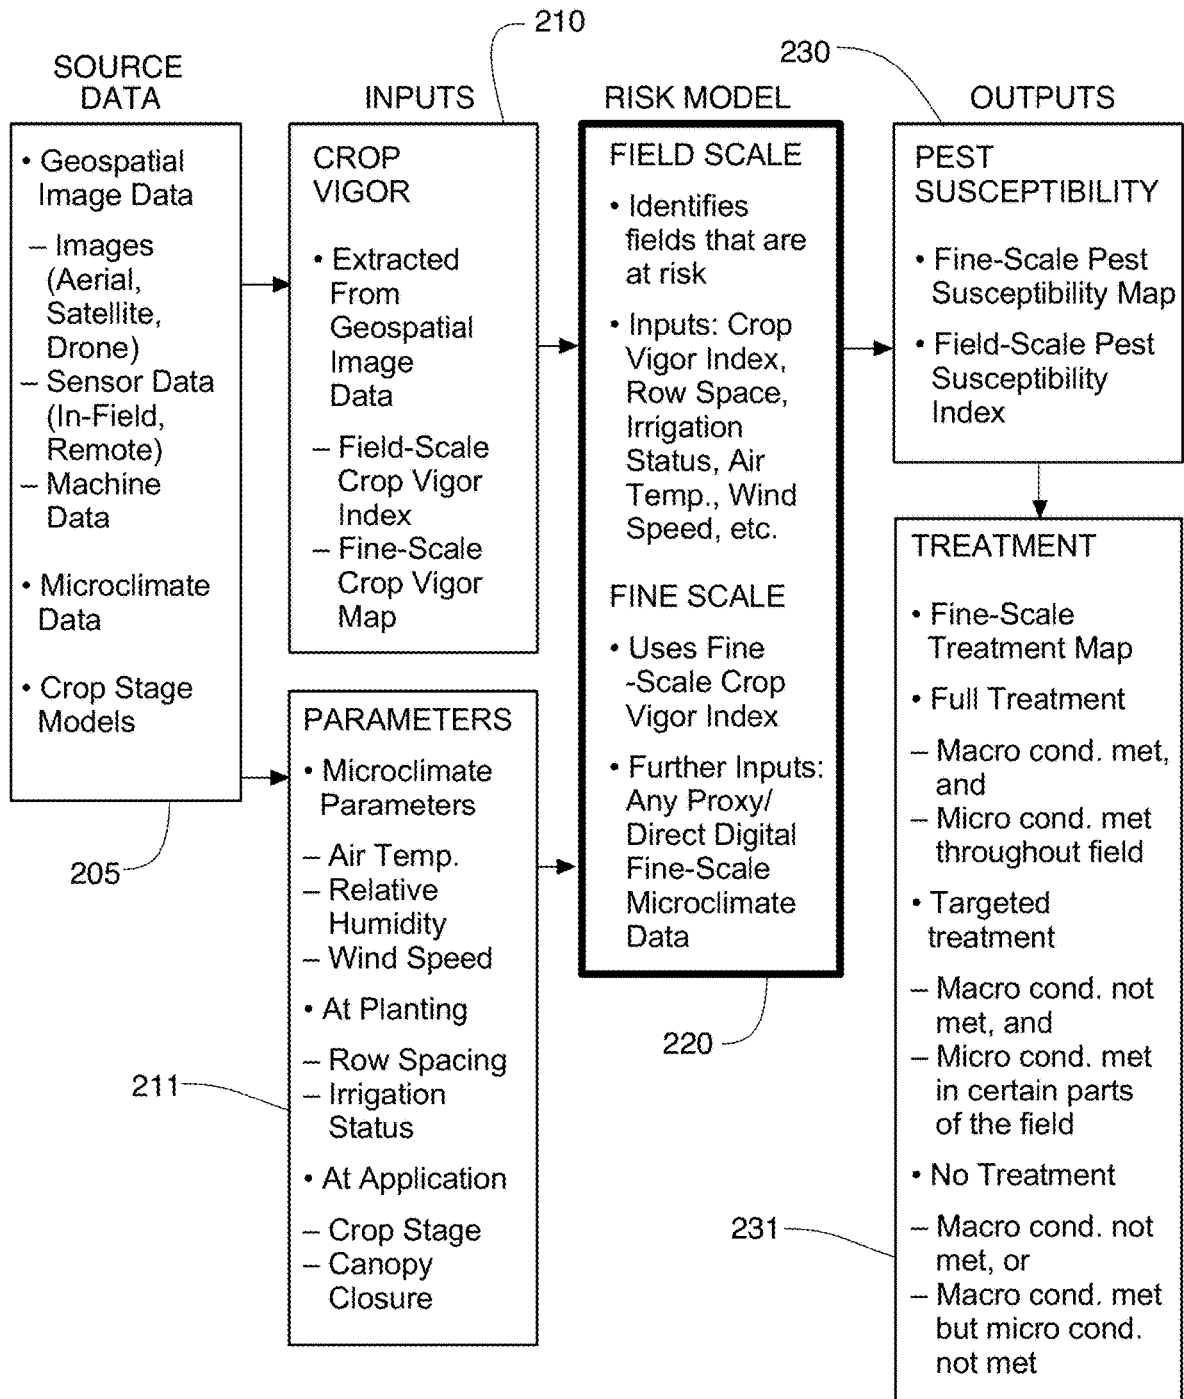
210

230

SOURCE DATA

INPUTS

RISK MODEL

OUTPUTS

• Geospatial Image Data
– Images (Aerial, Satellite, Drone)
– Sensor Data (In-Field, Remote)
– Machine Data
• Microclimate Data
• Crop Stage Models

205

CROP VIGOR
• Extracted From Geospatial Image Data
– Field-Scale Crop Vigor Index
– Fine-Scale Crop Vigor Map

PARAMETERS
• Microclimate Parameters
– Air Temp.
– Relative Humidity
– Wind Speed
• At Planting
– Row Spacing
– Irrigation Status
• At Application
– Crop Stage
– Canopy Closure

211

FIELD SCALE
• Identifies fields that are at risk
• Inputs: Crop Vigor Index, Row Space, Irrigation Status, Air Temp., Wind Speed, etc.

FINE SCALE
• Uses Fine -Scale Crop Vigor Index
• Further Inputs: Any Proxy/ Direct Digital Fine-Scale Microclimate Data

220

PEST SUSCEPTIBILITY
• Fine-Scale Pest Susceptibility Map
• Field-Scale Pest Susceptibility Index

TREATMENT
• Fine-Scale Treatment Map
• Full Treatment
– Macro cond. met, and
– Micro cond. met throughout field
• Targeted treatment
– Macro cond. not met, and
– Micro cond. met in certain parts of the field
• No Treatment
– Macro cond. not met, or
– Macro cond. met but micro cond. not met

231